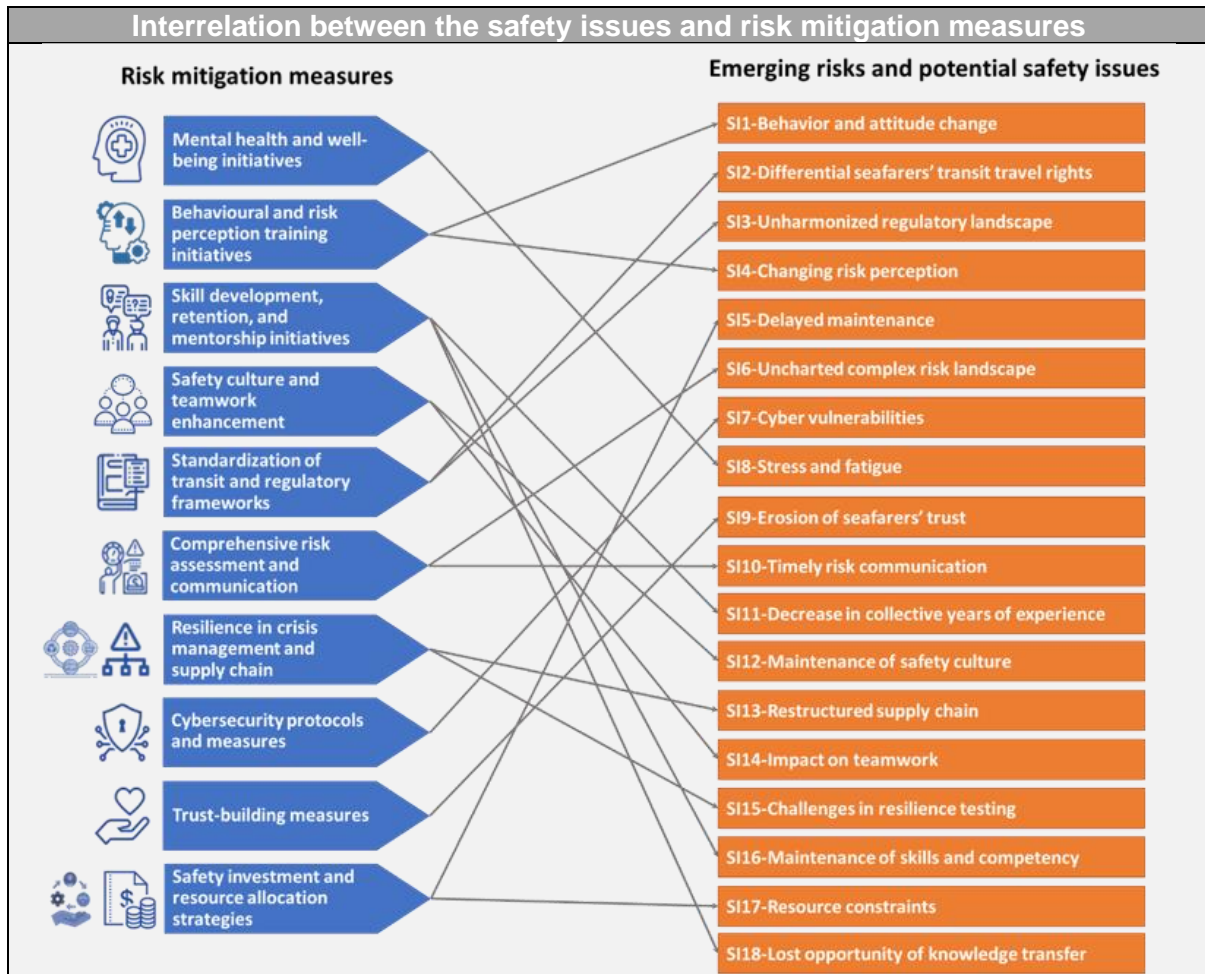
Interrelation between the safety issues and risk mitigation measures

Risk mitigation measures

Mental health and well-being initiatives

Behavioural and risk perception training initiatives

Skill development, retention, and mentorship initiatives

Safety culture and teamwork enhancement

Standardization of transit and regulatory frameworks

Comprehensive risk assessment and communication

Resilience in crisis management and supply chain

Cybersecurity protocols and measures

Trust-building measures

Safety investment and resource allocation strategies

Emerging risks and potential safety issues

SI1-Behavior and attitude change

SI2-Differential seafarers' transit travel rights

SI3-Unharmonized regulatory landscape

SI4-Changing risk perception

SI5-Delayed maintenance

SI6-Uncharted complex risk landscape

SI7-Cyber vulnerabilities

SI8-Stress and fatigue

SI9-Erosion of seafarers' trust

SI10-Timely risk communication

SI11-Decrease in collective years of experience

SI12-Maintenance of safety culture

SI13-Restructured supply chain

SI14-Impact on teamwork

SI15-Challenges in resilience testing

SI16-Maintenance of skills and competency

SI17-Resource constraints

SI18-Lost opportunity of knowledge transfer